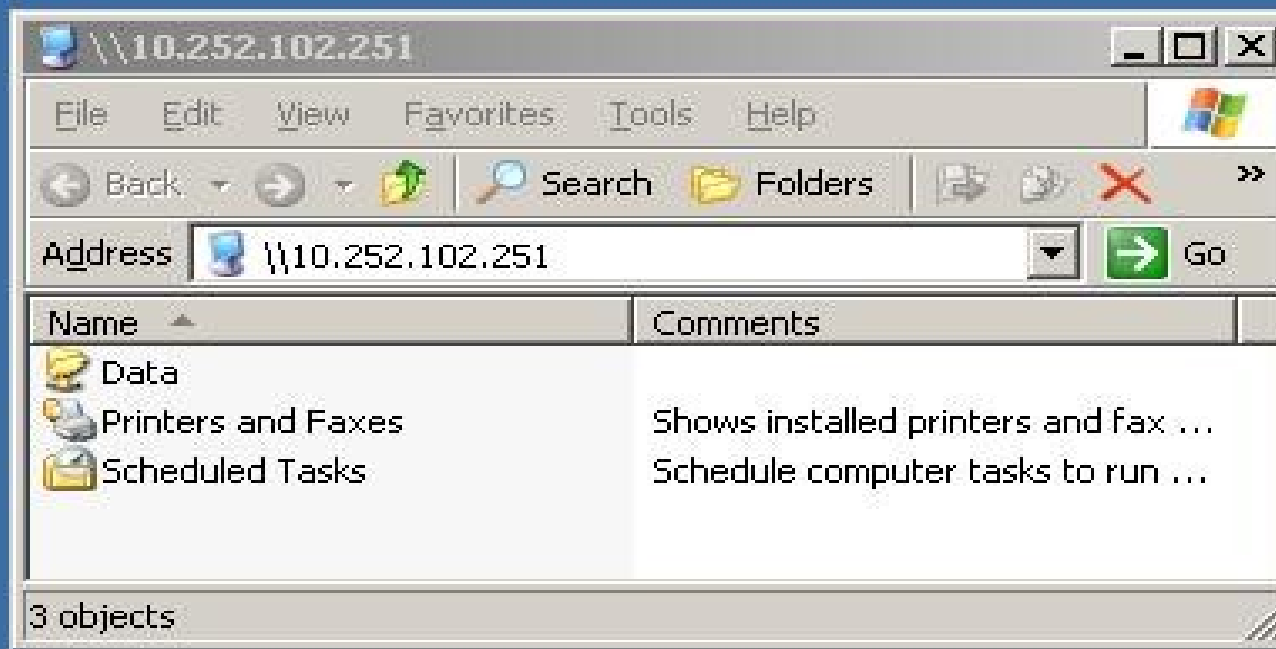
\\10.252.102.251

File Edit View Favorites Tools Help

Back Search Folders »

Address \\10.252.102.251 Go

| Name | Comments |
|---|---|
| Data | |
| Printers and Faxes | Shows installed printers and fax ... |
| Scheduled Tasks | Schedule computer tasks to run ... |

3 objects